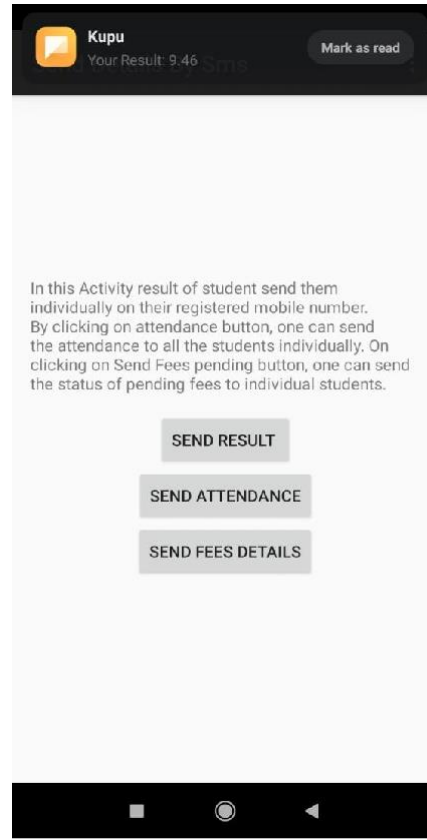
Kupu
Your Result: 9.46

Mark as read

In this Activity result of student send them individually on their registered mobile number. By clicking on attendance button, one can send the attendance to all the students individually. On clicking on Send Fees pending button, one can send the status of pending fees to individual students.

SEND RESULT

SEND ATTENDANCE

SEND FEES DETAILS